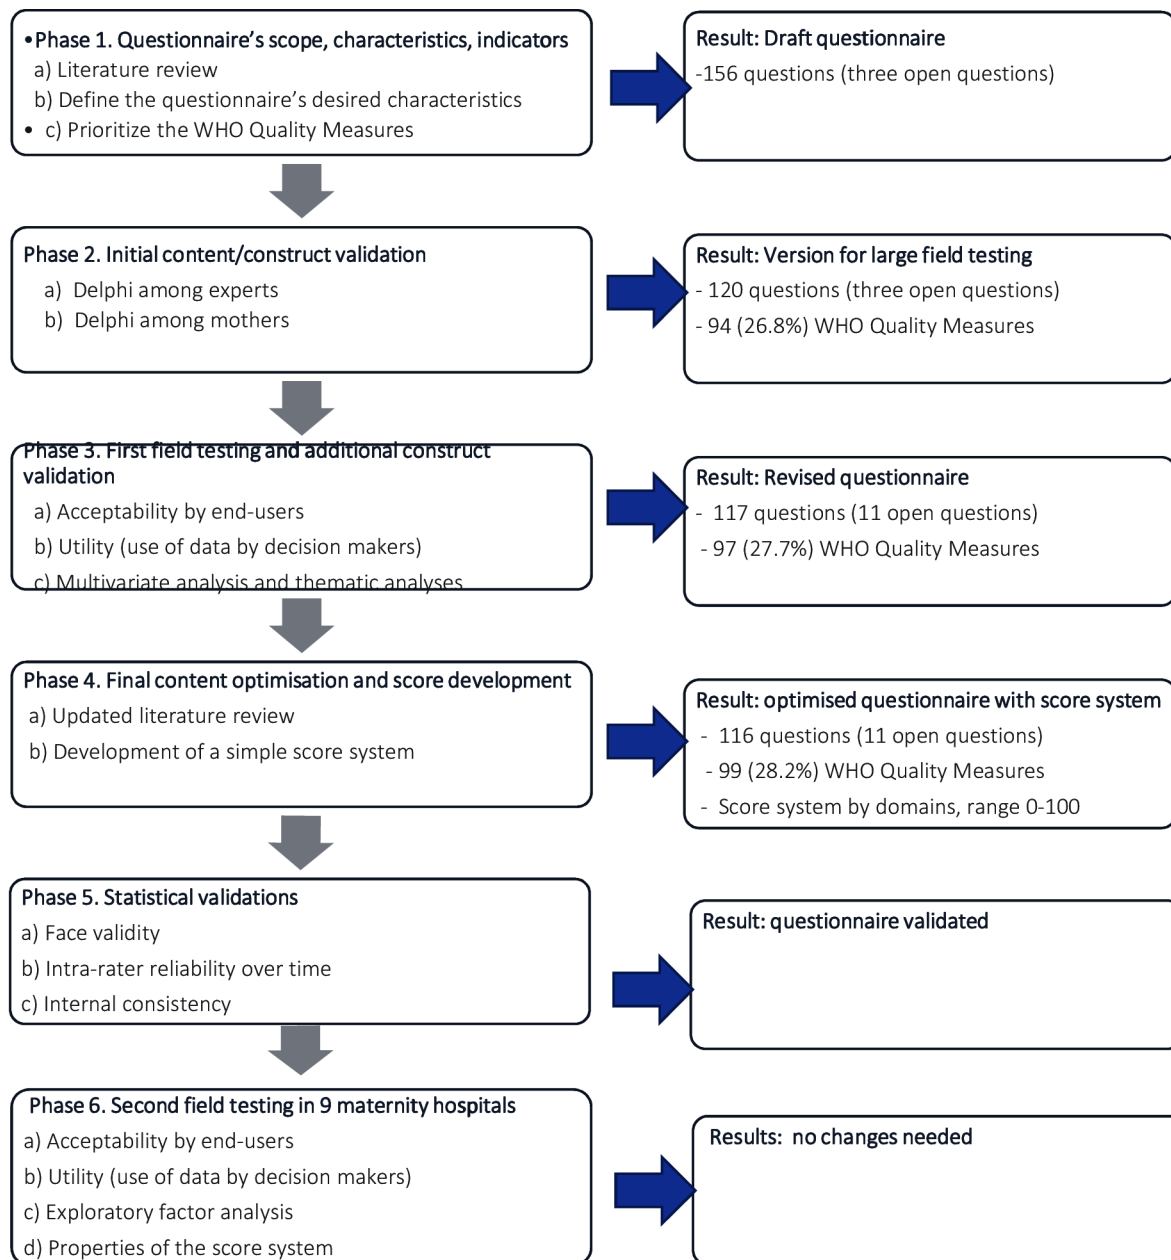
•Phase 1. Questionnaire's scope, characteristics, indicators
a) Literature review
b) Define the questionnaire's desired characteristics
• c) Prioritize the WHO Quality Measures

Result: Draft questionnaire
-156 questions (three open questions)

Phase 2. Initial content/construct validation
a) Delphi among experts
b) Delphi among mothers

Result: Version for large field testing
- 120 questions (three open questions)
- 94 (26.8%) WHO Quality Measures

Phase 3. First field testing and additional construct validation
a) Acceptability by end-users
b) Utility (use of data by decision makers)
c) Multivariate analysis and thematic analyses

Result: Revised questionnaire
- 117 questions (11 open questions)
- 97 (27.7%) WHO Quality Measures

Phase 4. Final content optimisation and score development
a) Updated literature review
b) Development of a simple score system

Result: optimised questionnaire with score system
- 116 questions (11 open questions)
- 99 (28.2%) WHO Quality Measures
- Score system by domains, range 0-100

Phase 5. Statistical validations
a) Face validity
b) Intra-rater reliability over time
c) Internal consistency

Result: questionnaire validated

Phase 6. Second field testing in 9 maternity hospitals
a) Acceptability by end-users
b) Utility (use of data by decision makers)
c) Exploratory factor analysis
d) Properties of the score system

Results: no changes needed